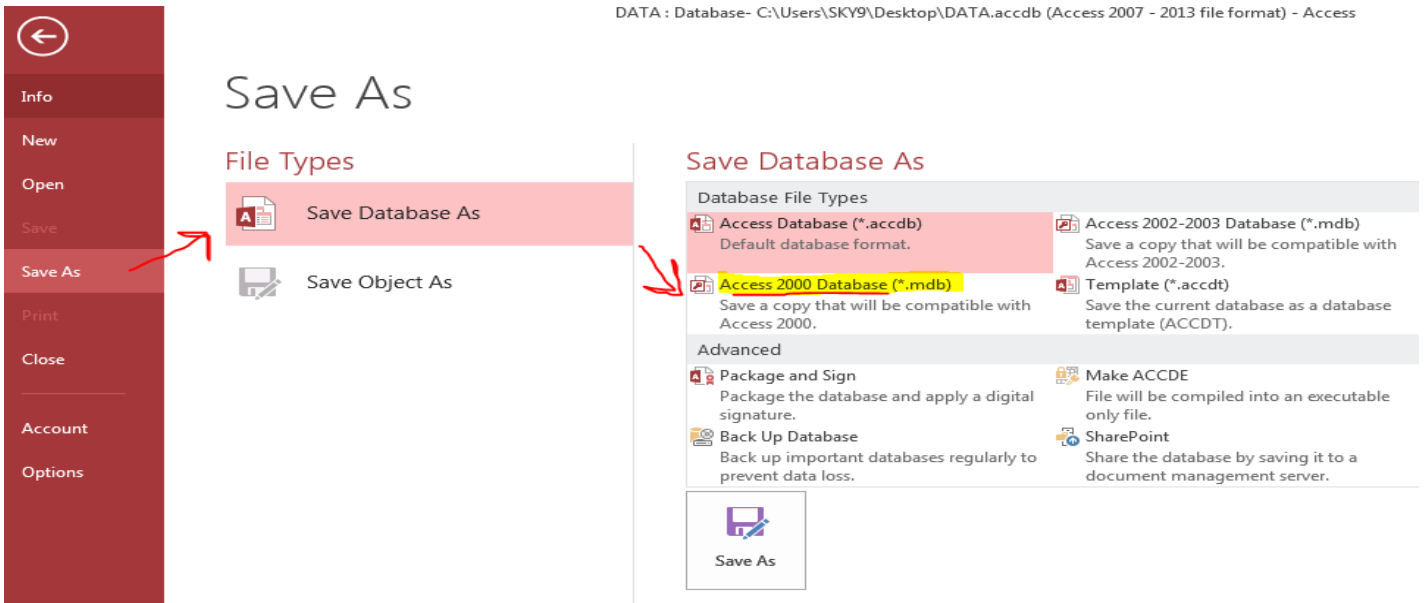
DATA : Database- C:\Users\SKY9\Desktop\DATA.accdb (Access 2007 - 2013 file format) - Access

Info
New
Open
Save
Save As
Print
Close
Account
Options

Save As

File Types

Save Database As

Save Object As

Save Database As

Database File Types

Access Database (*.accdb)
Default database format.

Access 2002-2003 Database (*.mdb)
Save a copy that will be compatible with Access 2002-2003.

Access 2000 Database (*.mdb)
Save a copy that will be compatible with Access 2000.

Template (*.accdt)
Save the current database as a database template (ACCDT).

Advanced

Package and Sign
Package the database and apply a digital signature.

Make ACCDE
File will be compiled into an executable only file.

Back Up Database
Back up important databases regularly to prevent data loss.

SharePoint
Share the database by saving it to a document management server.

Save As